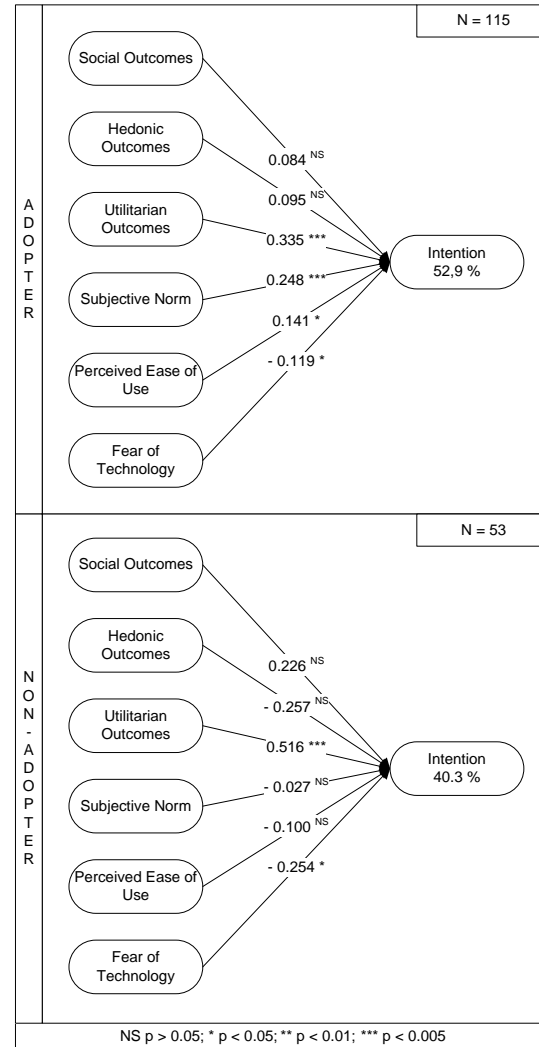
ADOPTER

N = 115

Social Outcomes

Hedonic Outcomes

Utilitarian Outcomes

Subjective Norm

Perceived Ease of Use

Fear of Technology

0.084 NS

0.095 NS

0.335 ***

0.248 ***

0.141 *

- 0.119 *

Intention 52,9 %

NON-ADOPTER

N = 53

Social Outcomes

Hedonic Outcomes

Utilitarian Outcomes

Subjective Norm

Perceived Ease of Use

Fear of Technology

0.226 NS

- 0.257 NS

0.516 ***

- 0.027 NS

- 0.100 NS

- 0.254 *

Intention 40.3 %

NS p > 0.05; * p < 0.05; ** p < 0.01; *** p < 0.005